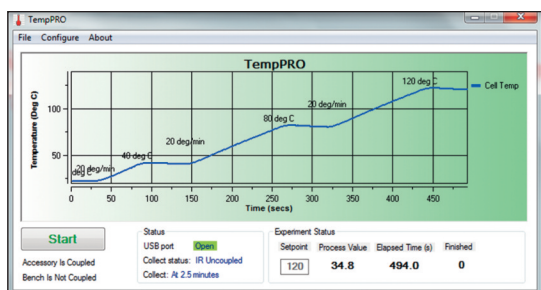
TempPRO

File Configure About

TempPRO

Temperature (Deg C)

100

50

0

0 50 100 150 200 250 300 350 400 450

Time (secs)

Cell Temp

20 deg/min

deg C

40 deg C

20 deg/min

80 deg C

20 deg/min

120 deg C

Start

Accessory Is Coupled

Bench Is Not Coupled

Status

USB port Open

Collect status: IR Uncoupled

Collect: At 2.5 minutes

Experiment Status

| Setpoint | Process Value | Elapsed Time (s) | Finished |
|---|---|---|---|
| 120 | 34.8 | 494.0 | 0 |